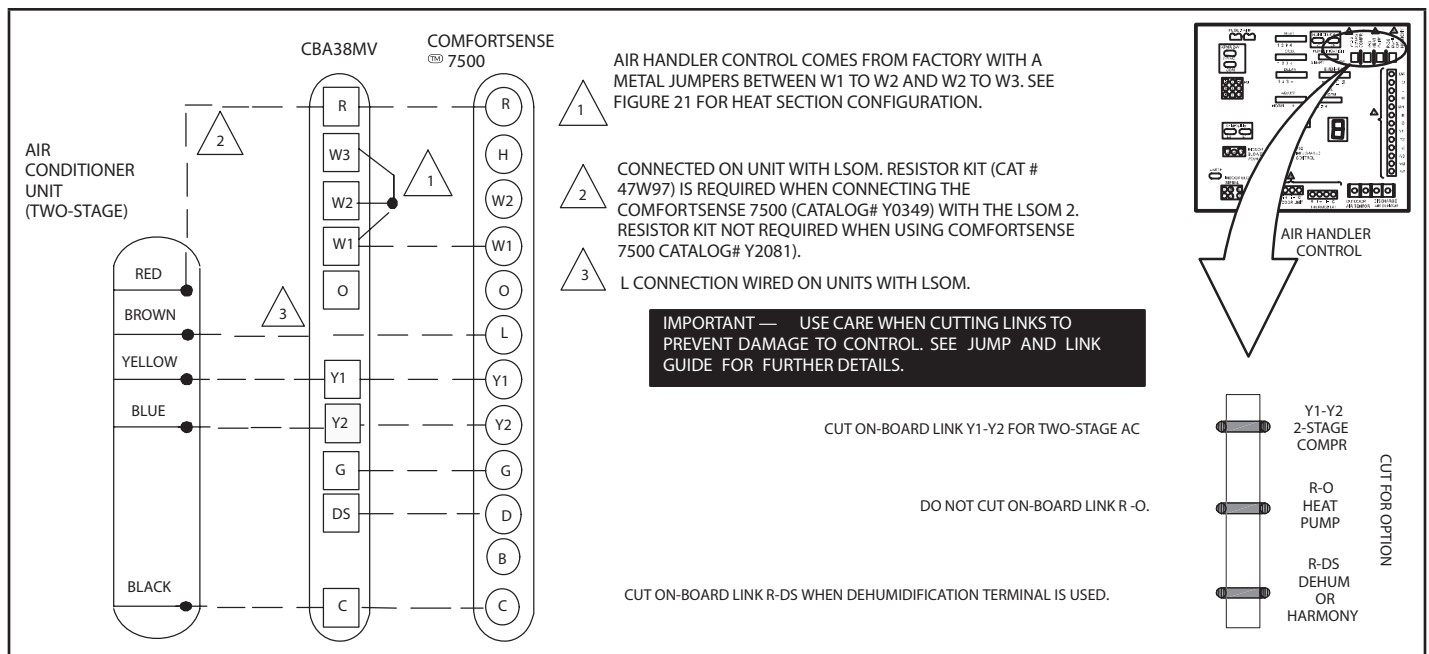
CBA38MV

COMFORTSENSE ™ 7500

AIR CONDITIONER UNIT (TWO-STAGE)

2

1

3

RED

BROWN

YELLOW

BLUE

BLACK

R

W3

W2

W1

O

Y1

Y2

G

DS

C

R

H

W2

W1

O

L

Y1

Y2

G

D

B

C

1 AIR HANDLER CONTROL COMES FROM FACTORY WITH A METAL JUMPERS BETWEEN W1 TO W2 AND W2 TO W3. SEE FIGURE 21 FOR HEAT SECTION CONFIGURATION.

2 CONNECTED ON UNIT WITH LSOM. RESISTOR KIT (CAT # 47W97) IS REQUIRED WHEN CONNECTING THE COMFORTSENSE 7500 (CATALOG# Y0349) WITH THE LSOM 2. RESISTOR KIT NOT REQUIRED WHEN USING COMFORTSENSE 7500 CATALOG# Y2081).

3 L CONNECTION WIRED ON UNITS WITH LSOM.

IMPORTANT — USE CARE WHEN CUTTING LINKS TO PREVENT DAMAGE TO CONTROL. SEE JUMP AND LINK GUIDE FOR FURTHER DETAILS.

AIR HANDLER CONTROL

CUT ON-BOARD LINK Y1-Y2 FOR TWO-STAGE AC

DO NOT CUT ON-BOARD LINK R -O.

CUT ON-BOARD LINK R-DS WHEN DEHUMIDIFICATION TERMINAL IS USED.

Y1-Y2 2-STAGE COMPR

R-O HEAT PUMP

R-DS DEHUM OR HARMONY

CUT FOR OPTION